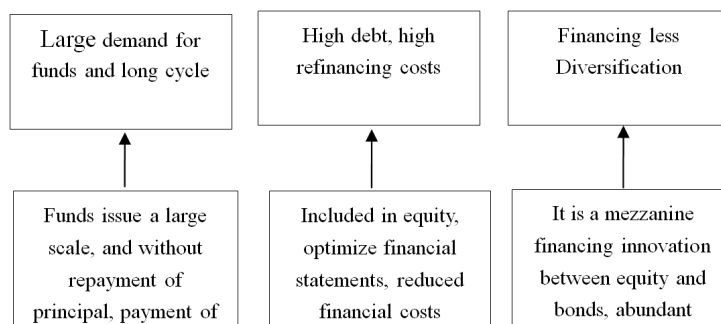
Large demand for funds and long cycle

High debt, high refinancing costs

Financing less Diversification

Funds issue a large scale, and without repayment of principal, payment of

Included in equity, optimize financial statements, reduced financial costs

It is a mezzanine financing innovation between equity and bonds, abundant